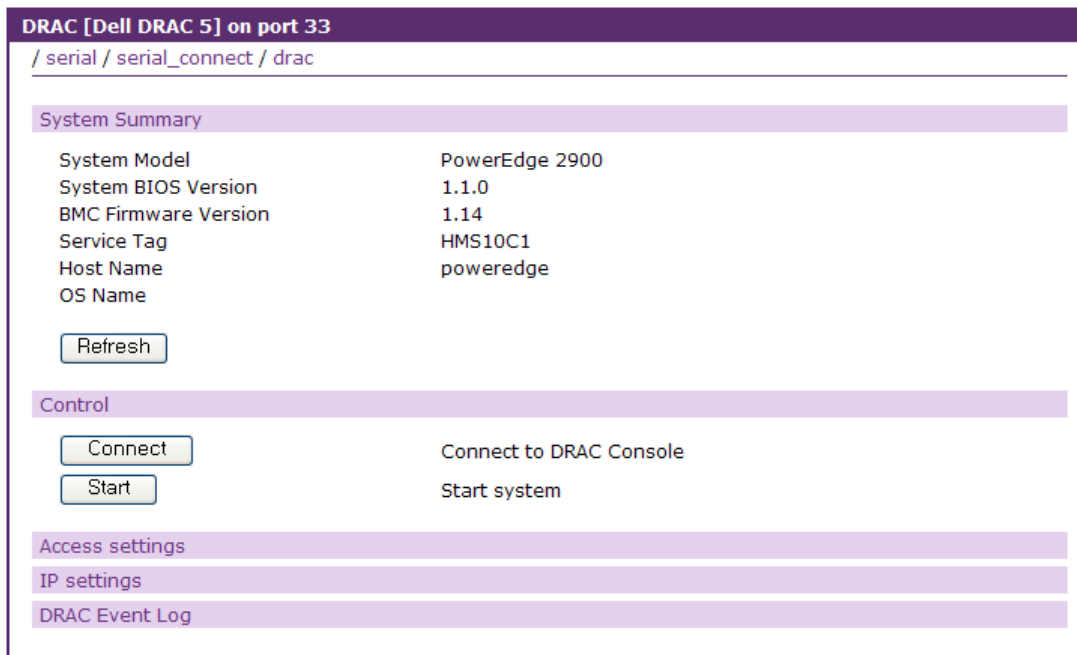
DRAC [Dell DRAC 5] on port 33

/ serial / serial_connect / drac

System Summary

| | |
|---|---|
| System Model | PowerEdge 2900 |
| System BIOS Version | 1.1.0 |
| BMC Firmware Version | 1.14 |
| Service Tag | HMS10C1 |
| Host Name | poweredge |
| OS Name | |

Refresh

Control

| | |
|---|---|
| Connect | Connect to DRAC Console |
| Start | Start system |

Access settings

IP settings

DRAC Event Log